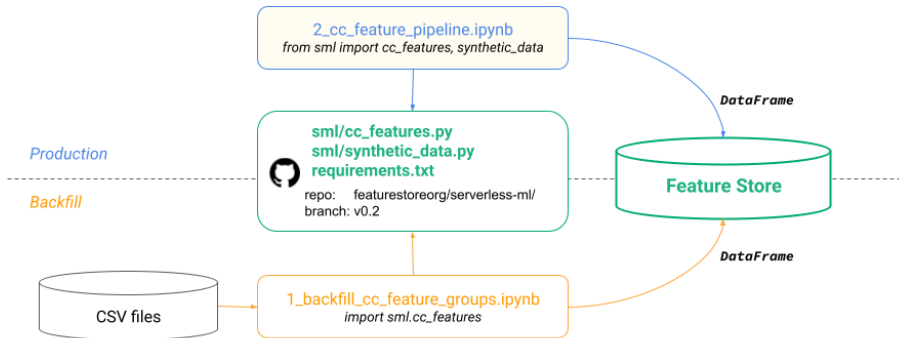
2_cc_feature_pipeline.ipynb
from sml import cc_features, synthetic_data

DataFrame

Production

sml/cc_features.py
sml/synthetic_data.py
requirements.txt

repo: featurestoreorg/serverless-ml/
branch: v0.2

Feature Store

Backfill

DataFrame

CSV files

1_backfill_cc_feature_groups.ipynb
import sml.cc_features